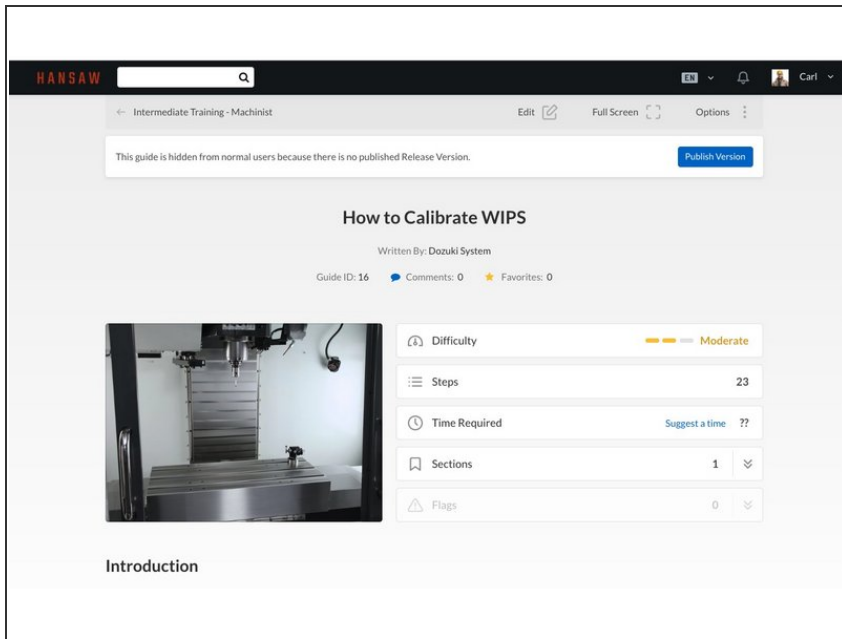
HANSAW

EN

Carl

← Intermediate Training - Machinist

Edit

Full Screen

Options

This guide is hidden from normal users because there is no published Release Version.

Publish Version

How to Calibrate WIPS

Written By: Dozuki System

Guide ID: 16 Comments: 0 Favorites: 0

Difficulty Moderate

Steps 23

Time Required Suggest a time ??

Sections 1

Flags 0

Introduction